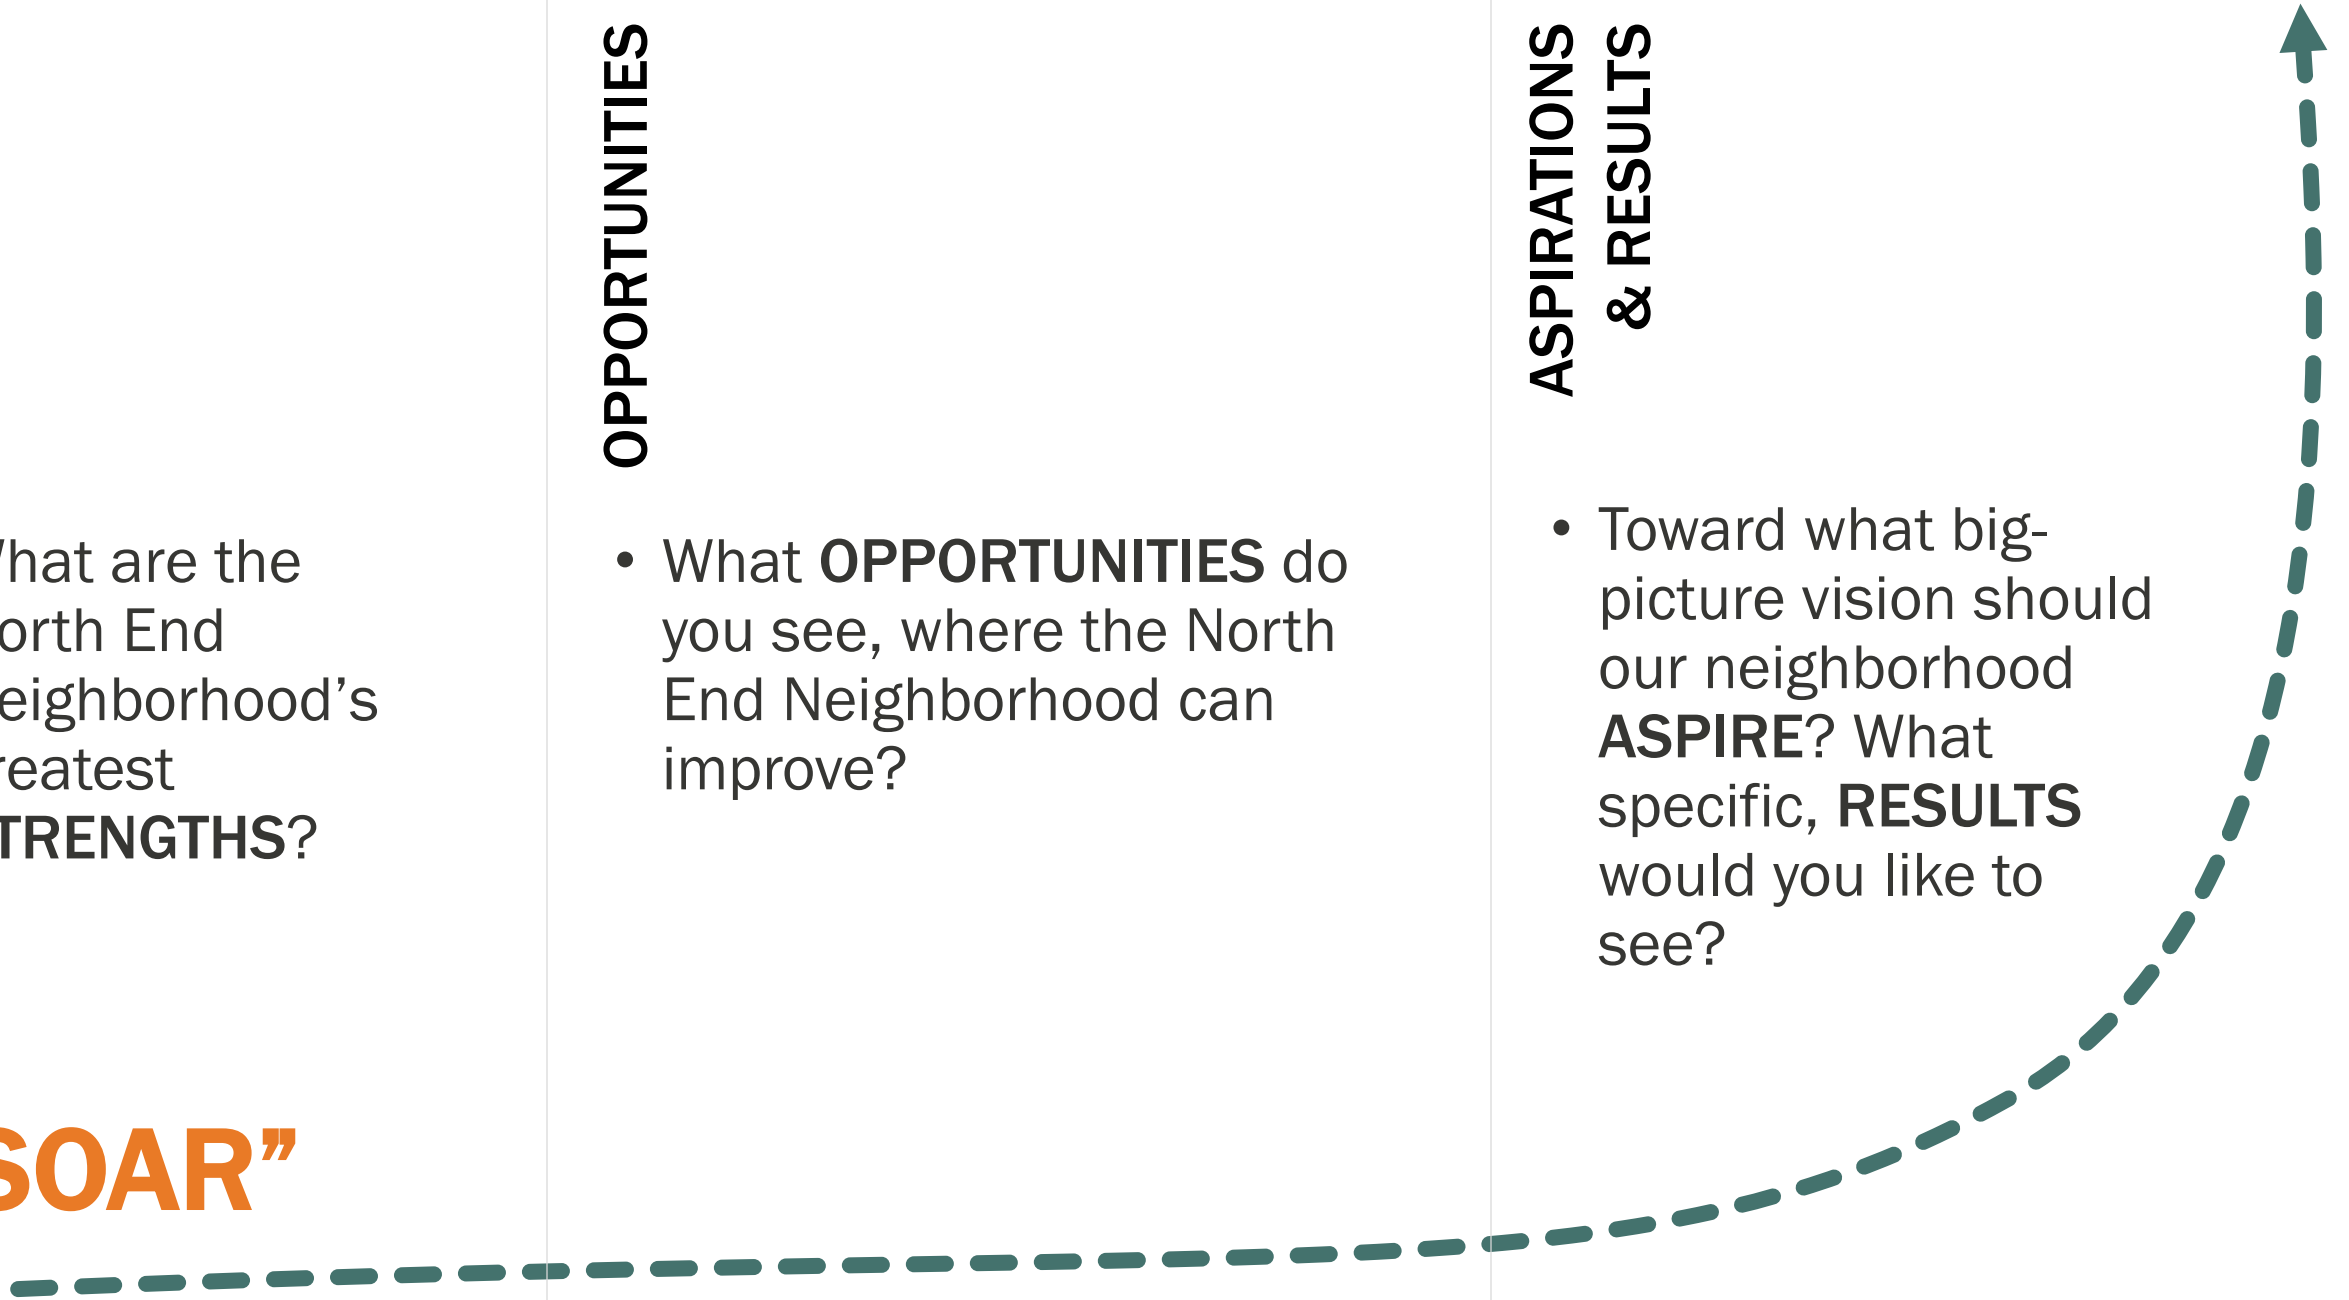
hat are the
orth End
eighborhood's
reatest
TRENGTHS?

SOAR"

OPPORTUNITIES

• What **OPPORTUNITIES** do you see, where the North End Neighborhood can improve?

ASPIRATIONS & RESULTS

• Toward what big-picture vision should our neighborhood **ASPIRE**? What specific, **RESULTS** would you like to see?